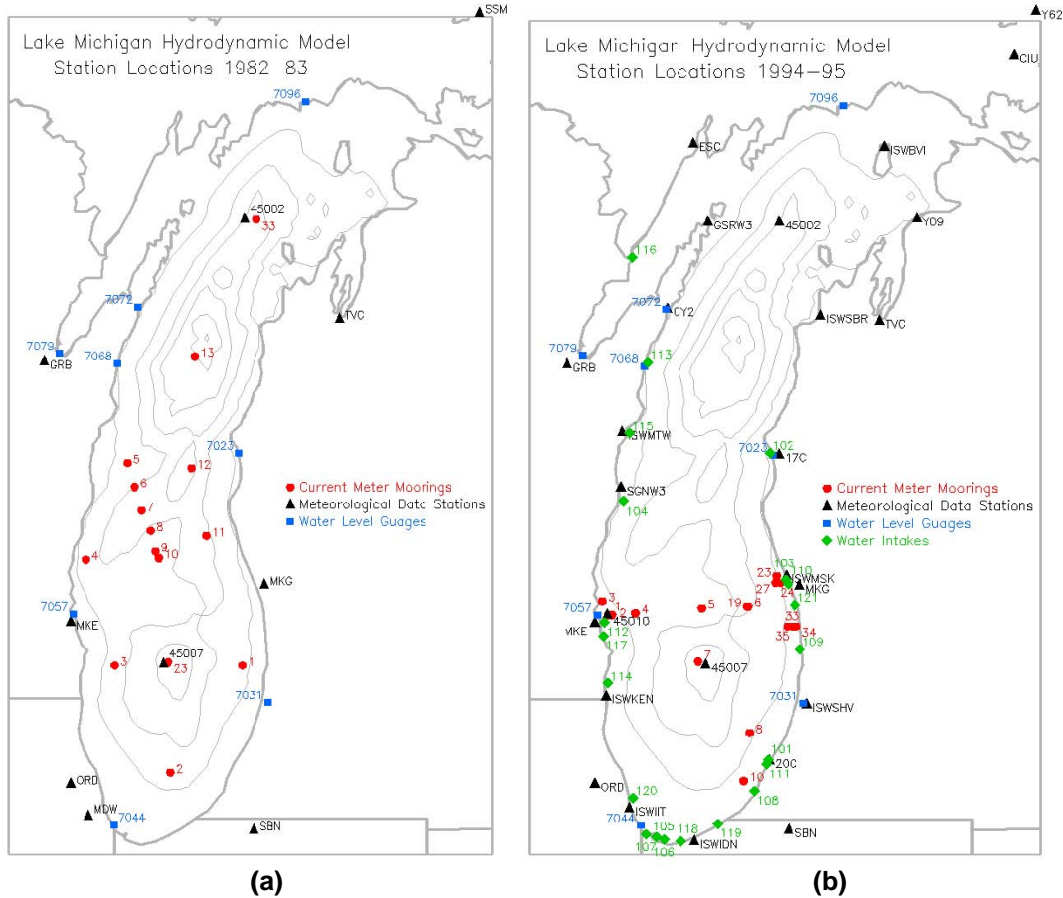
SSM

Lake Michigan Hydrodynamic Model
Station Locations 1982 83

7096
45002
33
7072
TVC
7079
GRB
7068
13
7023
5
12
6
7
8
11
9
10
4
MKG
7057
MKE
3
45007
23
1
7031
2
ORD
MDW
7044
SBN

Current Meter Moorings
Meteorological Data Stations
Water Level Guages

(a)

Y62

Lake Michigar Hydrodynamic Model
Station Locations 1994–95

CIU
7096
ESC
ISWBVI
GSRW3
45002
Y09
116
7072
CY2
ISWSBR
TVC
7079
GRB
7068
113
115
ISWMTW
7023
102
17C
SGNW3
104

Current Meter Moorings
Meteorological Data Stations
Water Level Guages
Water Intakes

103
23
ISWMSK
110
MKG
24
121
27
3
7057
1
2
4
5
19
6
33
34
MKE
45010
112
117
35
109
7
45007
114
ISWKEN
7031
ISWSHV
8
101
20C
111
10
108
ORD
120
ISWIIT
7044
119
105
118
SBN
107
106
ISWIDN

(b)